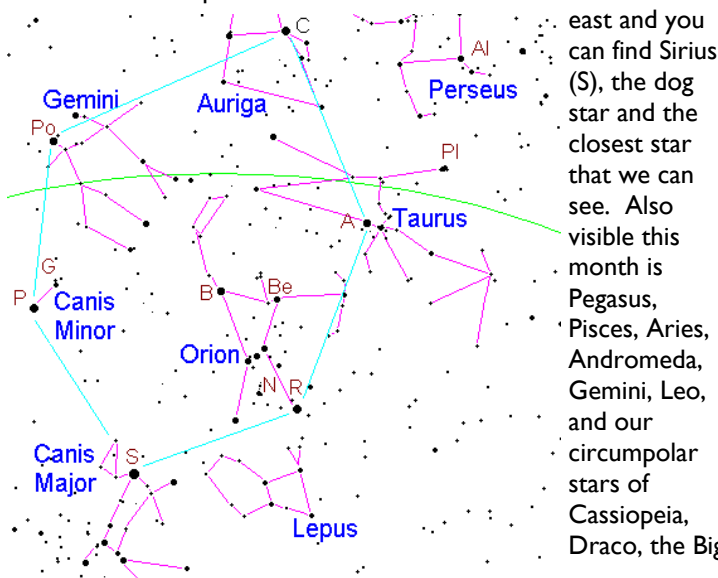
C
Al
Gemini
Auriga
Perseus
Po
Pl
A
Taurus
G
P
Canis Minor
B
Be
Orion
N
R
Canis Major
S
Lepus

east and you can find Sirius (S), the dog star and the closest star that we can see. Also visible this month is Pegasus, Pisces, Aries, Andromeda, Gemini, Leo, and our circumpolar stars of Cassiopeia, Draco, the Big